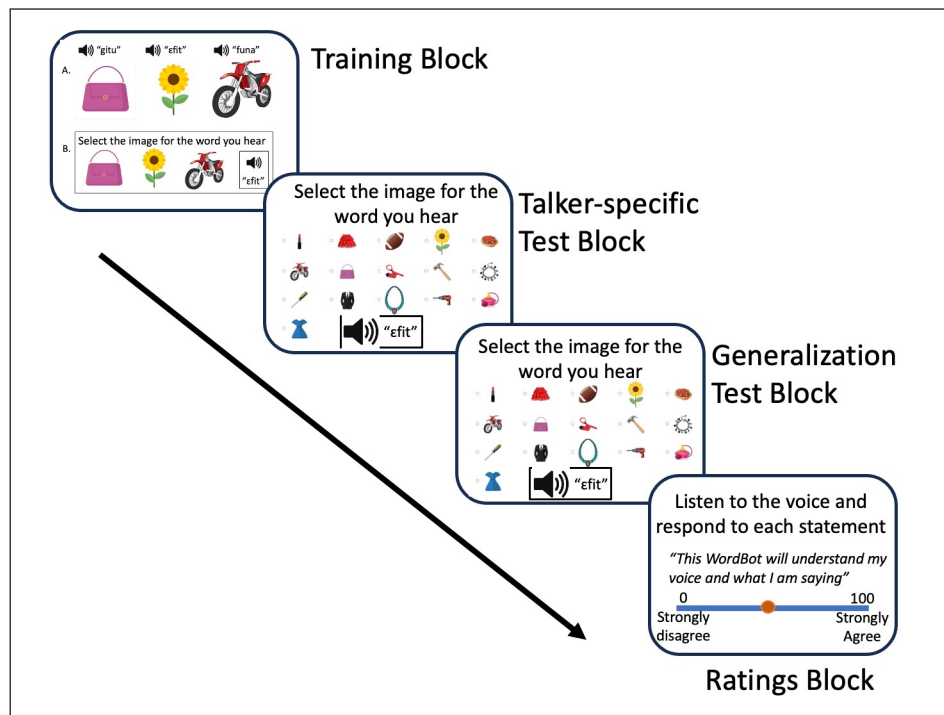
"gitu" "ɛfit" "funa"

A.

B. Select the image for the word you hear

"ɛfit"

Training Block

Select the image for the word you hear

"ɛfit"

Talker-specific Test Block

Select the image for the word you hear

"ɛfit"

Generalization Test Block

Listen to the voice and respond to each statement

"This WordBot will understand my voice and what I am saying"

0 Strongly disagree

100 Strongly Agree

Ratings Block